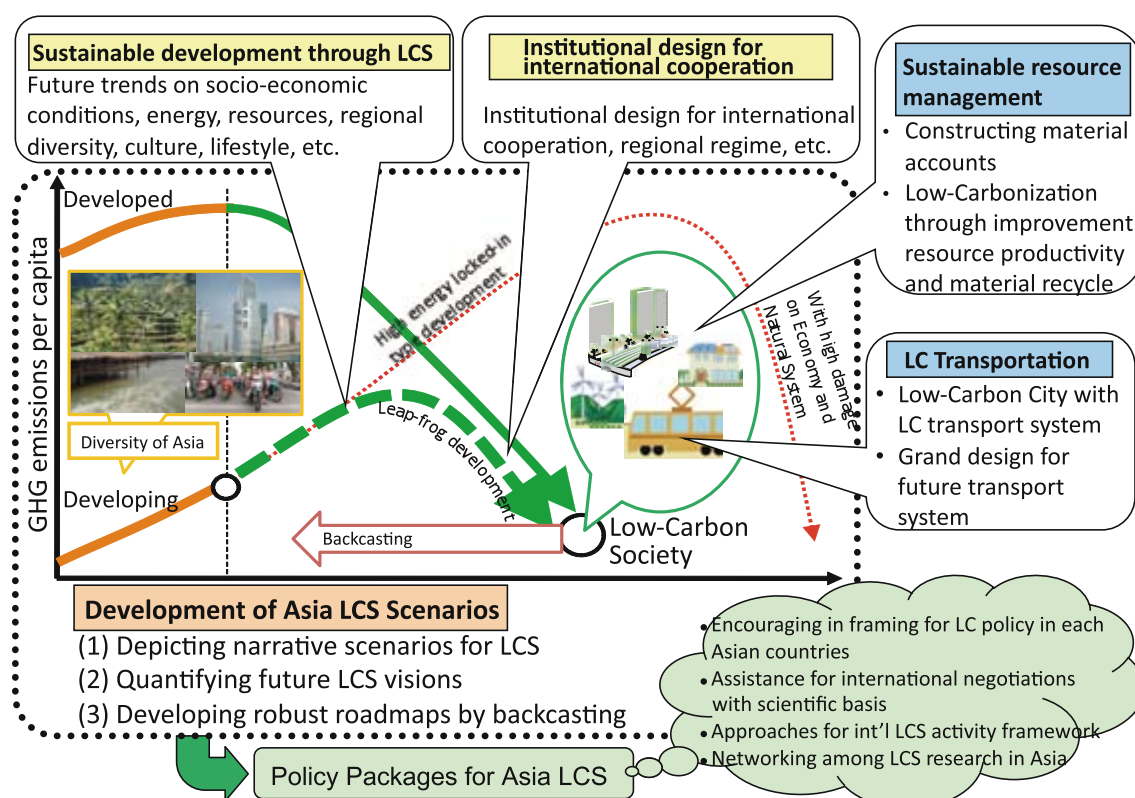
Sustainable development through LCS

Future trends on socio-economic conditions, energy, resources, regional diversity, culture, lifestyle, etc.

Institutional design for international cooperation

Institutional design for international cooperation, regional regime, etc.

Sustainable resource management

• Constructing material accounts
• Low-Carbonization through improvement resource productivity and material recycle

LC Transportation

• Low-Carbon City with LC transport system
• Grand design for future transport system

Developed

GHG emissions per capita

High energy locked-in type development

With high damage on Economy and Natural System

Diversity of Asia

Leap-frog development

Developing

Backcasting

Low-Carbon Society

Development of Asia LCS Scenarios

(1) Depicting narrative scenarios for LCS
(2) Quantifying future LCS visions
(3) Developing robust roadmaps by backcasting

• Encouraging in framing for LC policy in each Asian countries
• Assistance for international negotiations with scientific basis
• Approaches for int'l LCS activity framework
• Networking among LCS research in Asia

Policy Packages for Asia LCS